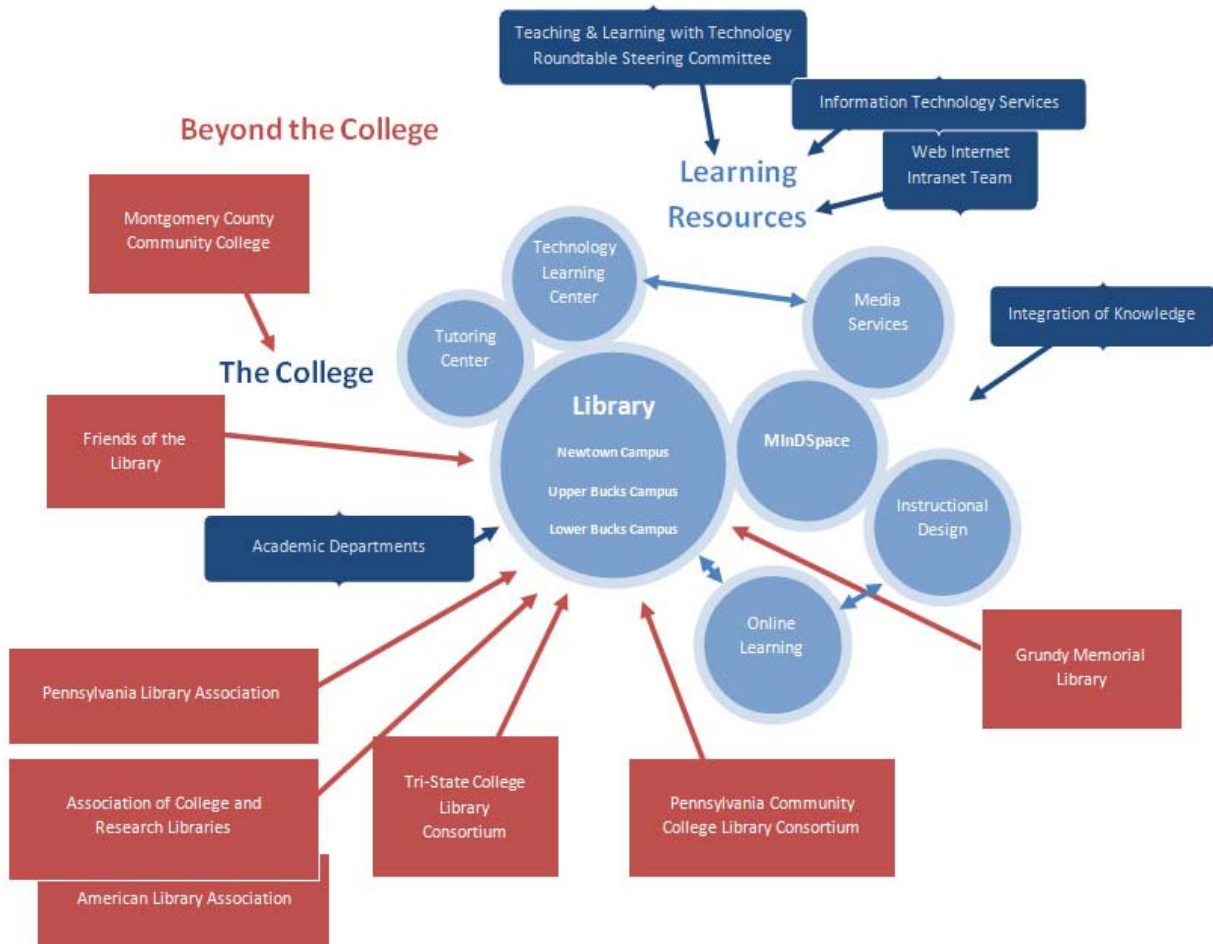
Teaching & Learning with Technology Roundtable Steering Committee

Information Technology Services

Beyond the College

Learning Resources

Web Internet Intranet Team

Montgomery County Community College

Technology Learning Center

Media Services

Integration of Knowledge

Tutoring Center

The College

Library

Newtown Campus

Upper Bucks Campus

Lower Bucks Campus

Friends of the Library

MInDSpace

Instructional Design

Academic Departments

Online Learning

Grundy Memorial Library

Pennsylvania Library Association

Association of College and Research Libraries

Tri-State College Library Consortium

Pennsylvania Community College Library Consortium

American Library Association